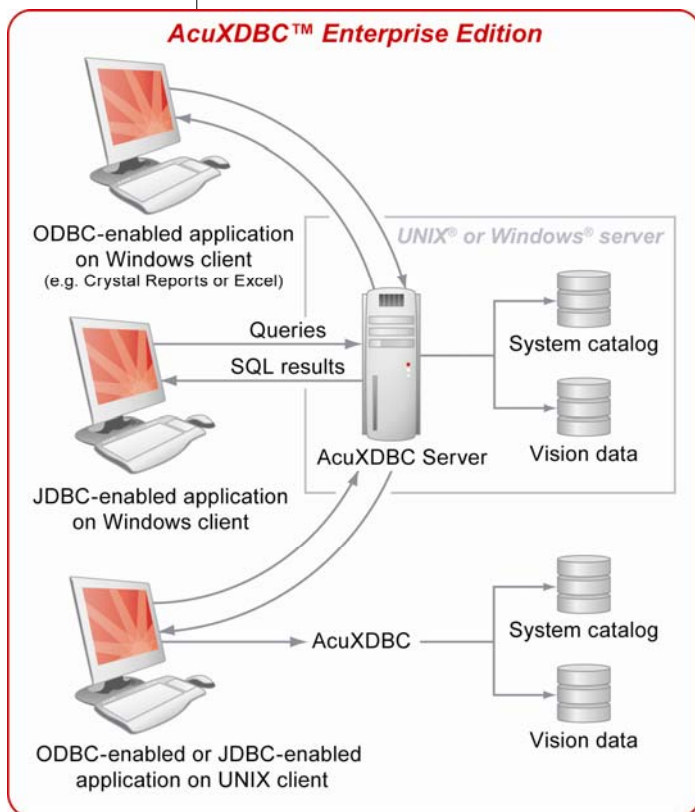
AcuXDBC™ Enterprise Edition

UNIX® or Windows® server

ODBC-enabled application on Windows client
(e.g. Crystal Reports or Excel)

Queries

SQL results

System catalog

Vision data

AcuXDBC Server

JDBC-enabled application on Windows client

AcuXDBC

System catalog

Vision data

ODBC-enabled or JDBC-enabled application on UNIX client